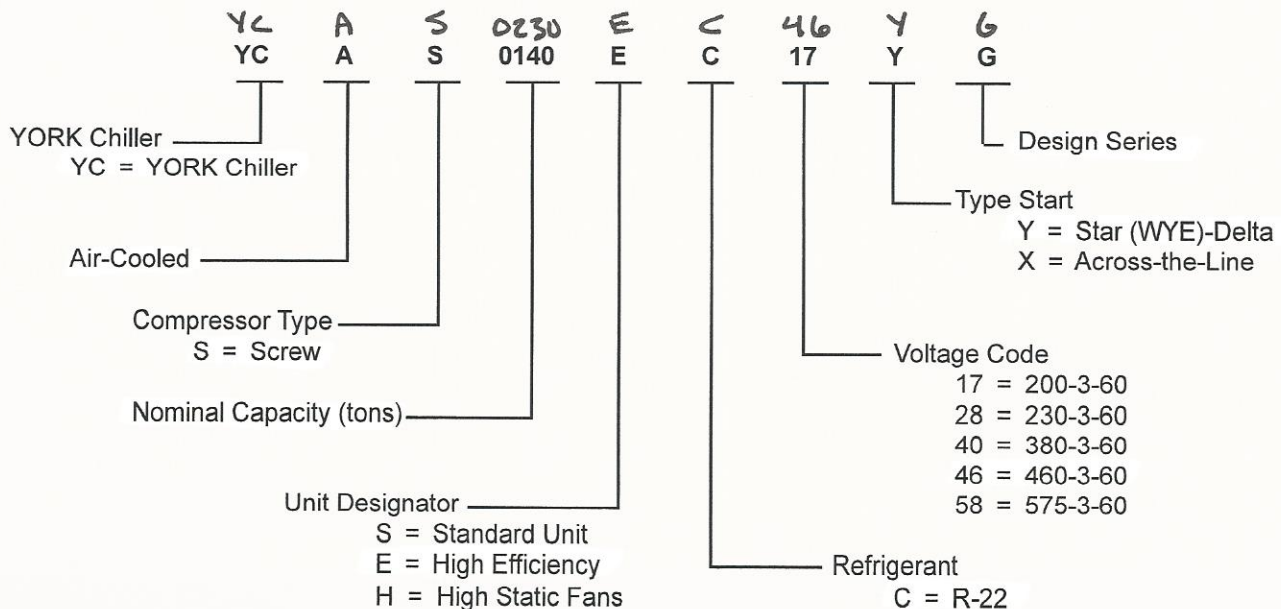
YC A S 0230 E C 46 Y G
YC A S 0140 E C 17 Y G

YORK Chiller
YC = YORK Chiller

Air-Cooled

Compressor Type
S = Screw

Nominal Capacity (tons)

Unit Designator
S = Standard Unit
E = High Efficiency
H = High Static Fans

Design Series

Type Start
Y = Star (WYE)-Delta
X = Across-the-Line

Voltage Code
17 = 200-3-60
28 = 230-3-60
40 = 380-3-60
46 = 460-3-60
58 = 575-3-60

Refrigerant
C = R-22